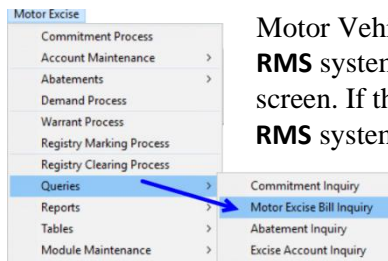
Motor Excise
Commitment Process
Account Maintenance >
Abatements >
Demand Process
Warrant Process
Registry Marking Process
Registry Clearing Process
Queries >
Reports >
Tables >
Module Maintenance >

Commitment Inquiry
Motor Excise Bill Inquiry
Abatement Inquiry
Excise Account Inquiry

Motor Veh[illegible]
RMS system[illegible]
screen. If th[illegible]
RMS system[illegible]